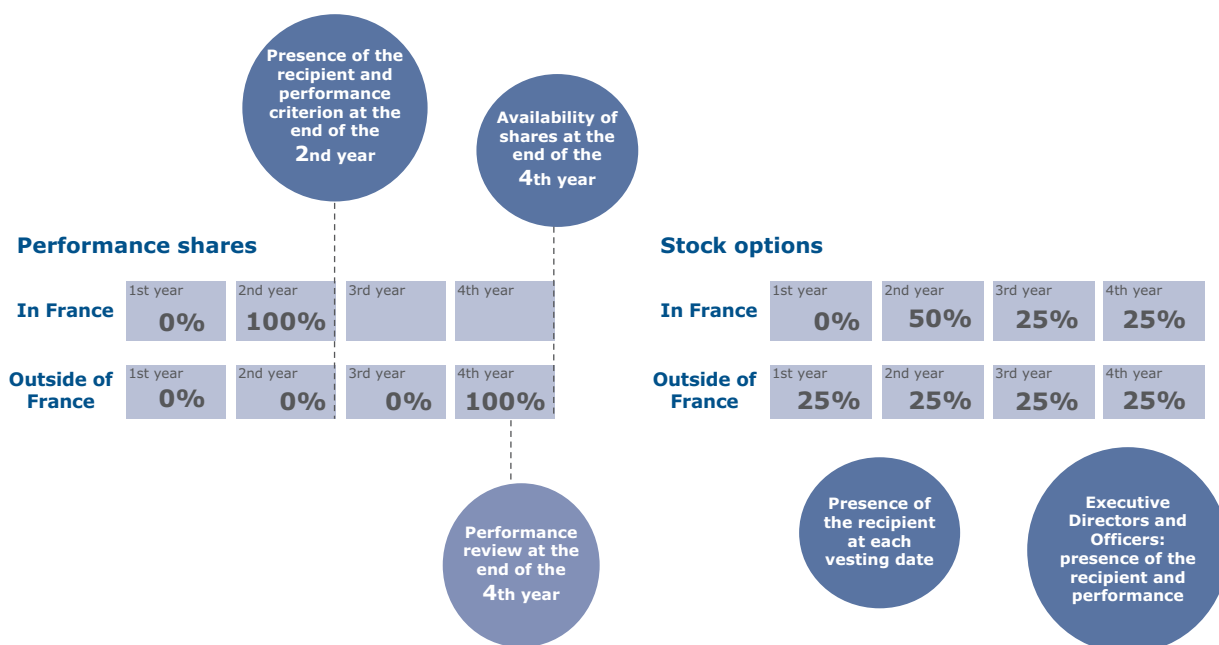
Presence of the recipient and performance criterion at the end of the 2nd year

Availability of shares at the end of the 4th year

Performance shares

| | 1st year | 2nd year | 3rd year | 4th year |
|---|---|---|---|---|
| In France | 0% | 100% | | |
| Outside of France | 0% | 0% | 0% | 100% |

Performance review at the end of the 4th year

Stock options

| | 1st year | 2nd year | 3rd year | 4th year |
|---|---|---|---|---|
| In France | 0% | 50% | 25% | 25% |
| Outside of France | 25% | 25% | 25% | 25% |

Presence of the recipient at each vesting date

Executive Directors and Officers: presence of the recipient and performance